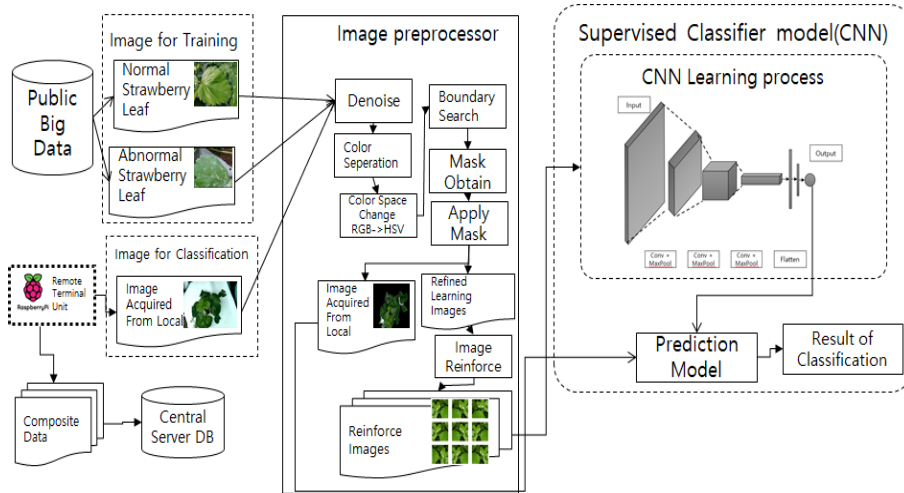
Public Big Data

Image for Training

Normal Strawberry Leaf

Abnormal Strawberry Leaf

Image for Classification

Remote Terminal Unit

Raspberryh

Image Acquired From Local

Composite Data

Central Server DB

Image preprocessor

Denoise

Boundary Search

Color Seperation

Mask Obtain

Color Space Change RGB->HSV

Apply Mask

Image Acquired From Local

Refined Learning Images

Image Reinforce

Reinforce Images

Supervised Classifier model(CNN)

CNN Learning process

Input

Output

Conv + MaxPool

Conv + MaxPool

Conv + MaxPool

Flatten

Prediction Model

Result of Classification